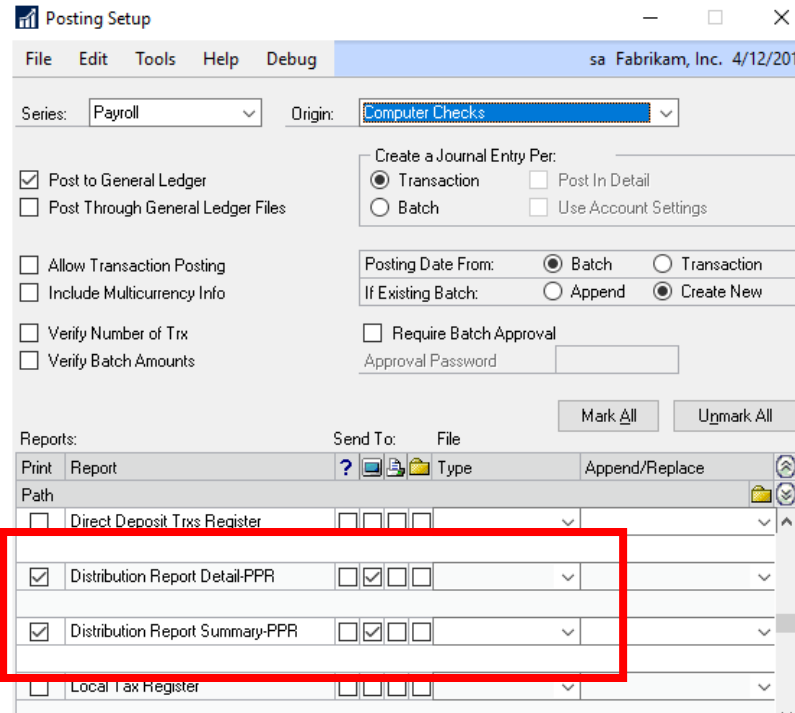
Posting Setup

File Edit Tools Help Debug sa Fabrikam, Inc. 4/12/201

Series: Payroll Origin: Computer Checks

Create a Journal Entry Per:
Transaction
Batch
Post In Detail
Use Account Settings

Post to General Ledger
Post Through General Ledger Files

Allow Transaction Posting
Include Multicurrency Info

Posting Date From: Batch Transaction
If Existing Batch: Append Create New

Verify Number of Trx
Verify Batch Amounts

Require Batch Approval
Approval Password

Mark All Unmark All

Reports: Send To: File

| Print | Report | ? | | | | Type | Append/Replace |
|---|---|---|---|---|---|---|---|
| Path | | | | | | | |
| | Direct Deposit Trxs Register | | | | | | |
| | Distribution Report Detail-PPR | | | | | | |
| | Distribution Report Summary-PPR | | | | | | |
| | Local Tax Register | | | | | | |